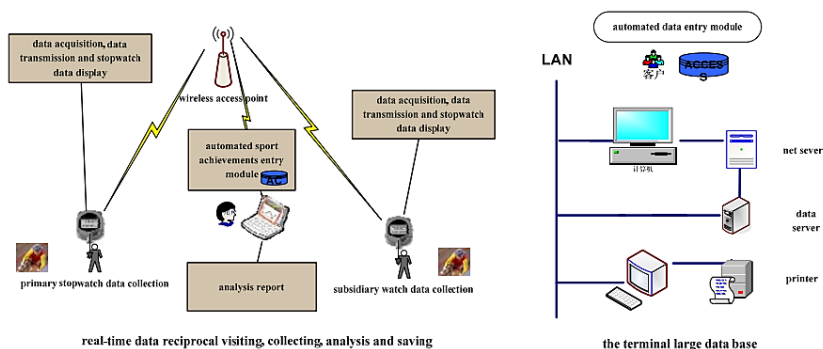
data acquisition, data transmission and stopwatch data display

wireless access point

automated sport achievements entry module

AC

data acquisition, data transmission and stopwatch data display

primary stopwatch data collection

analysis report

subsidiary watch data collection

real-time data reciprocal visiting, collecting, analysis and saving

automated data entry module

LAN

客户

ACCESS

计算机

net sever

data server

printer

the terminal large data base